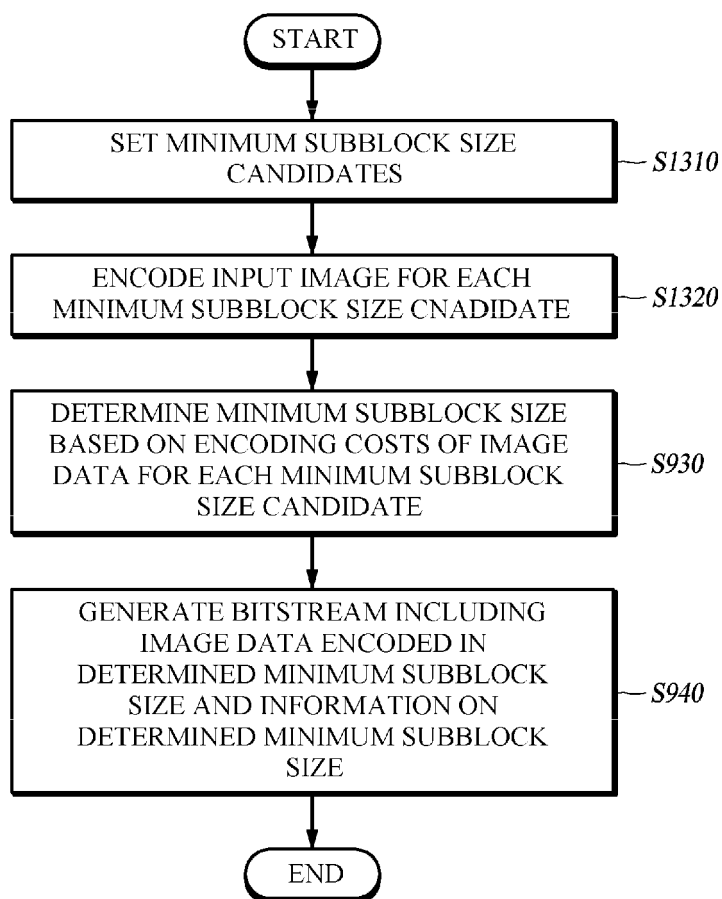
START

SET MINIMUM SUBBLOCK SIZE CANDIDATES

S1310

ENCODE INPUT IMAGE FOR EACH MINIMUM SUBBLOCK SIZE CNADIDATE

S1320

DETERMINE MINIMUM SUBBLOCK SIZE BASED ON ENCODING COSTS OF IMAGE DATA FOR EACH MINIMUM SUBBLOCK SIZE CANDIDATE

S930

GENERATE BITSTREAM INCLUDING IMAGE DATA ENCODED IN DETERMINED MINIMUM SUBBLOCK SIZE AND INFORMATION ON DETERMINED MINIMUM SUBBLOCK SIZE

S940

END